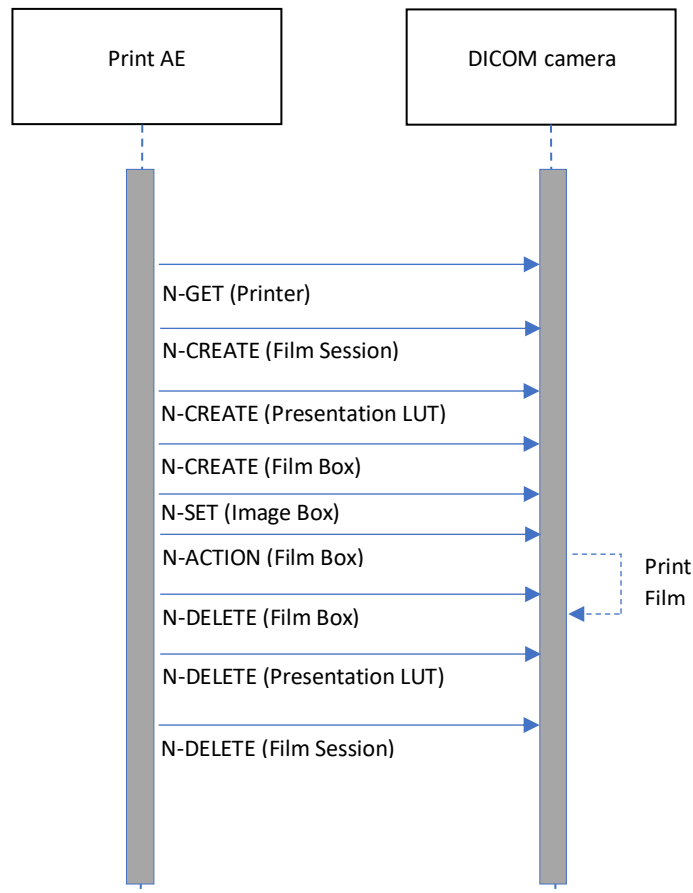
Print AE

DICOM camera

N-GET (Printer)

N-CREATE (Film Session)

N-CREATE (Presentation LUT)

N-CREATE (Film Box)

N-SET (Image Box)

N-ACTION (Film Box)

Print Film

N-DELETE (Film Box)

N-DELETE (Presentation LUT)

N-DELETE (Film Session)